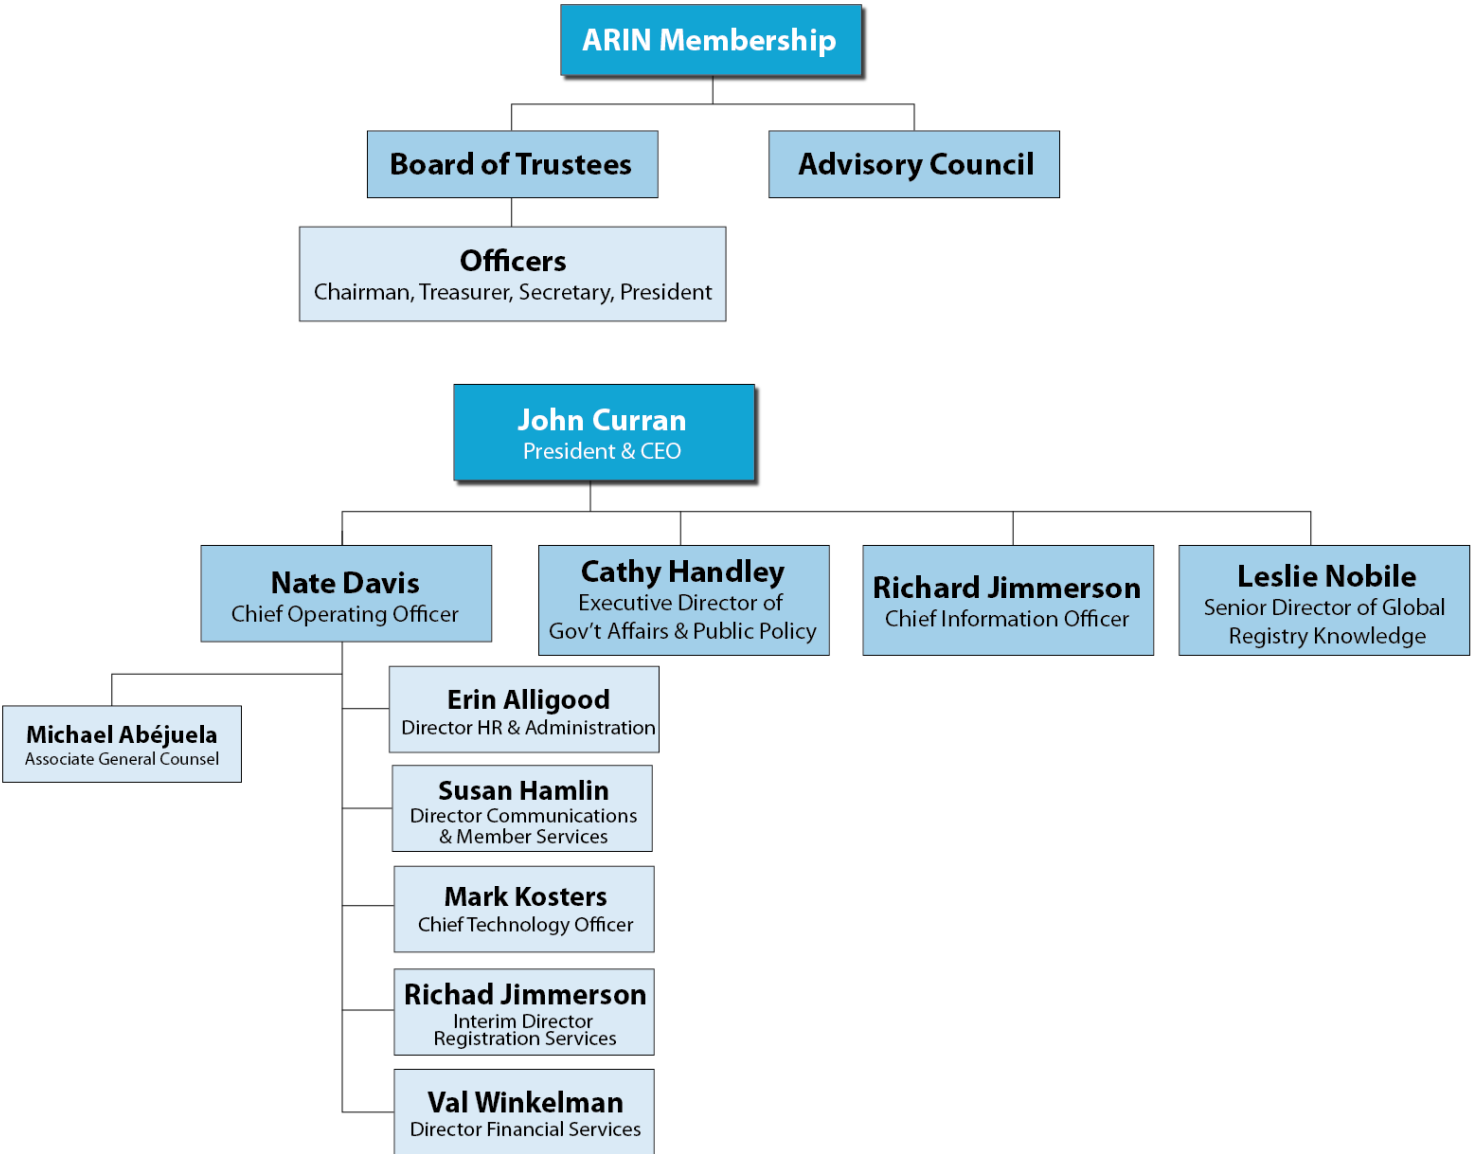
ARIN Membership

Board of Trustees

Advisory Council

Officers
Chairman, Treasurer, Secretary, President

John Curran
President & CEO

Nate Davis
Chief Operating Officer

Cathy Handley
Executive Director of Gov't Affairs & Public Policy

Richard Jimmerson
Chief Information Officer

Leslie Nobile
Senior Director of Global Registry Knowledge

Michael Abéjuela
Associate General Counsel

Erin Alligood
Director HR & Administration

Susan Hamlin
Director Communications & Member Services

Mark Kosters
Chief Technology Officer

Richad Jimmerson
Interim Director Registration Services

Val Winkelman
Director Financial Services